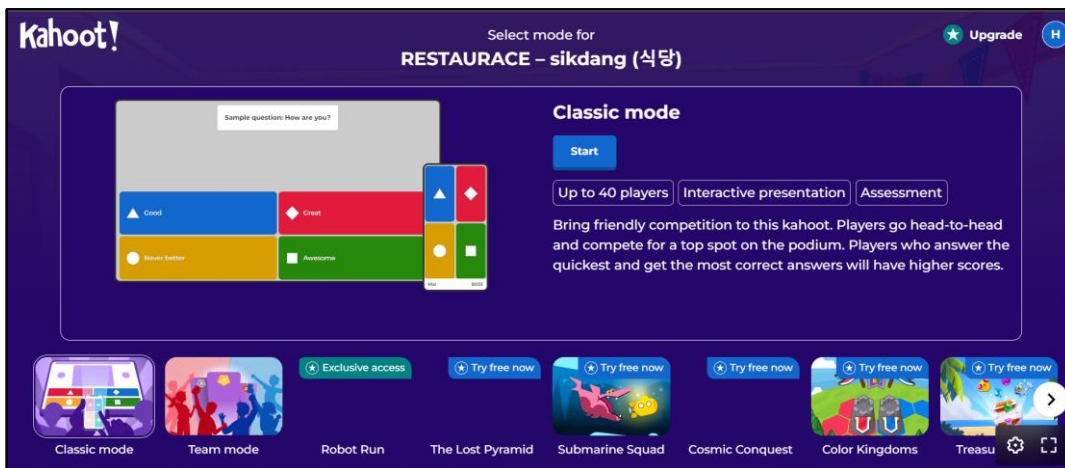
Kahoot!

Select mode for
RESTAURACE – sikdang (식당)

Upgrade

H

Sample question: How are you?

Good

Great

Never better

Awesome

Classic mode

Start

Up to 40 players

Interactive presentation

Assessment

Bring friendly competition to this kahoot. Players go head-to-head and compete for a top spot on the podium. Players who answer the quickest and get the most correct answers will have higher scores.

Exclusive access

Try free now

Try free now

Try free now

Try free now

Try free now

Classic mode

Team mode

Robot Run

The Lost Pyramid

Submarine Squad

Cosmic Conquest

Color Kingdoms

Treasu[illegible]